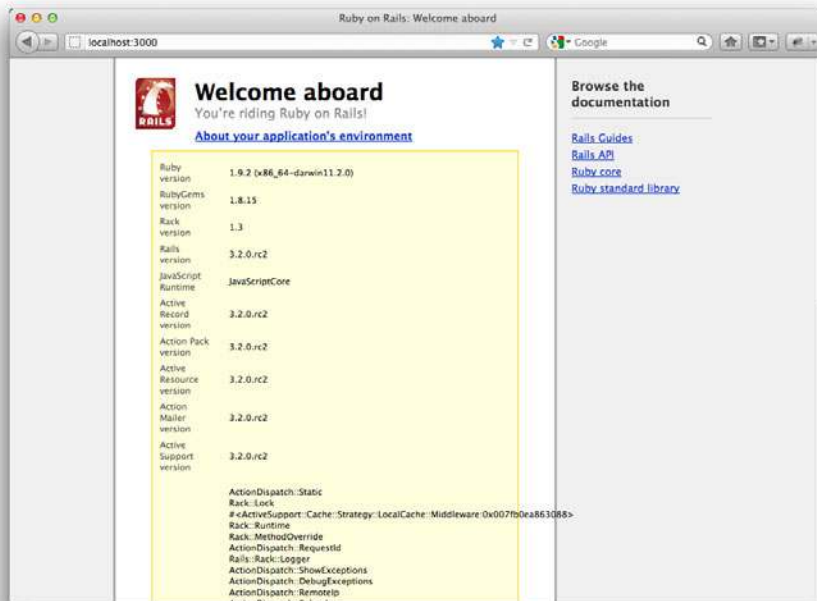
Ruby on Rails: Welcome aboard

localhost:3000

Google

RAILS

Welcome aboard

You're riding Ruby on Rails!

About your application's environment

| | |
|---|---|
| Ruby version | 1.9.2 (x86_64-darwin11.2.0) |
| RubyGems version | 1.8.15 |
| Rack version | 1.3 |
| Rails version | 3.2.0.rc2 |
| JavaScript Runtime | JavaScriptCore |
| Active Record version | 3.2.0.rc2 |
| Action Pack version | 3.2.0.rc2 |
| Active Resource version | 3.2.0.rc2 |
| Action Mailer version | 3.2.0.rc2 |
| Active Support version | 3.2.0.rc2 |
| | ActionDispatch::Static Rack::Lock #<ActiveSupport::Cache::Strategy::LocalCache::Middleware:0x007fb0ea863088> Rack::Runtime Rack::MethodOverride ActionDispatch::RequestId Rails::Rack::Logger ActionDispatch::ShowExceptions ActionDispatch::DebugExceptions ActionDispatch::RemoteIp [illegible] |

Browse the documentation

Rails Guides

Rails API

Ruby core

Ruby standard library